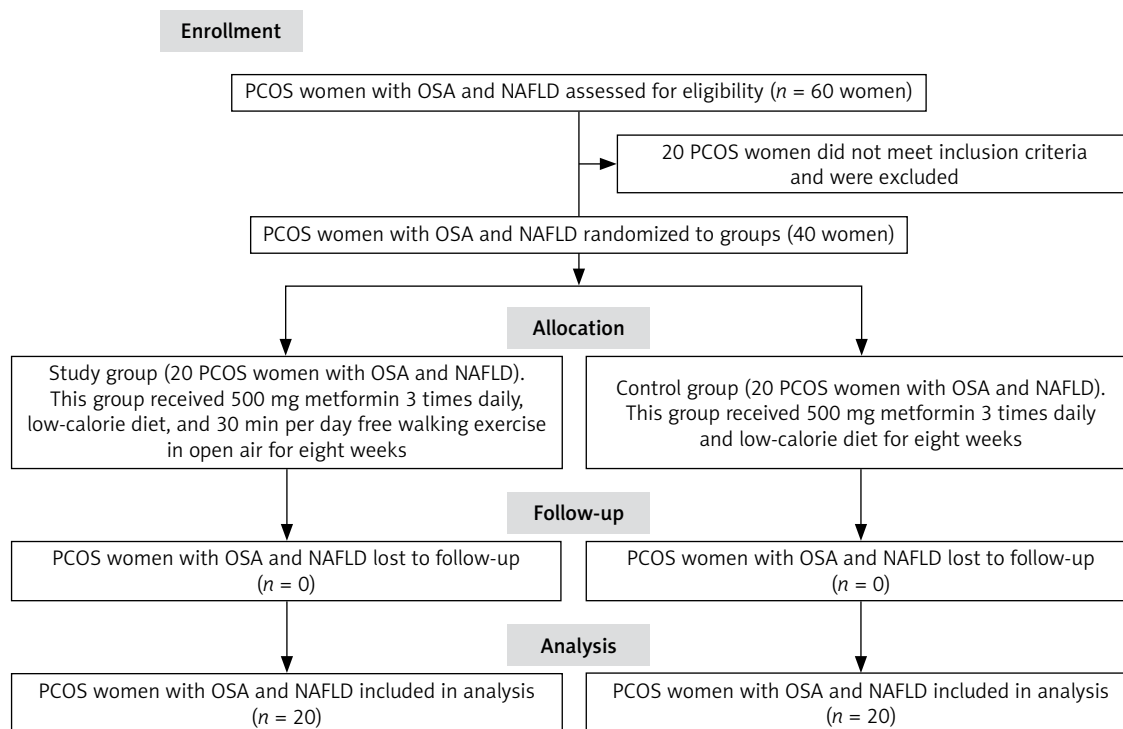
Enrollment

PCOS women with OSA and NAFLD assessed for eligibility ($n$ = 60 women)

20 PCOS women did not meet inclusion criteria and were excluded

PCOS women with OSA and NAFLD randomized to groups (40 women)

Allocation

Study group (20 PCOS women with OSA and NAFLD). This group received 500 mg metformin 3 times daily, low-calorie diet, and 30 min per day free walking exercise in open air for eight weeks

Control group (20 PCOS women with OSA and NAFLD). This group received 500 mg metformin 3 times daily and low-calorie diet for eight weeks

Follow-up

PCOS women with OSA and NAFLD lost to follow-up ($n$ = 0)

PCOS women with OSA and NAFLD lost to follow-up ($n$ = 0)

Analysis

PCOS women with OSA and NAFLD included in analysis ($n$ = 20)

PCOS women with OSA and NAFLD included in analysis ($n$ = 20)